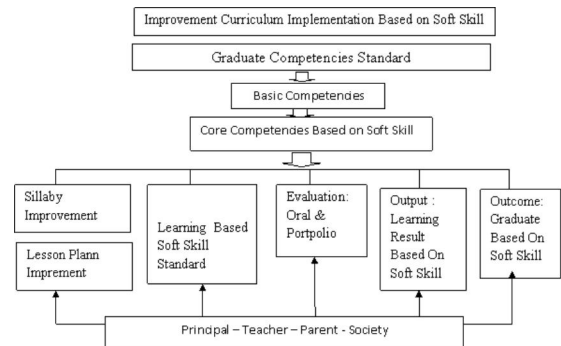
Improvement Curriculum Implementation Based on Soft Skill

Graduate Competencies Standard

Basic Competencies

Core Competencies Based on Soft Skill

Sillaby Improvement

Lesson Plann Imprement

Learning Based Soft Skill Standard

Evaluation: Oral & Portpolio

Output : Learning Result Based On Soft Skill

Outcome: Graduate Based On Soft Skill

Principal – Teacher – Parent - Society